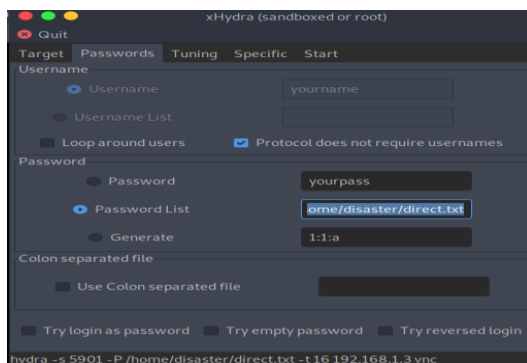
xHydra (sandboxed or root)

Quit

Target Passwords Tuning Specific Start

Username

Username yourname

Username List

Loop around users Protocol does not require usernames

Password

Password yourpass

Password List ome/disaster/direct.txt

Generate 1:1:a

Colon separated file

Use Colon separated file

Try login as password Try empty password Try reversed login

hydra -s 5901 -P /home/disaster/direct.txt -t 16 192.168.1.3 vnc